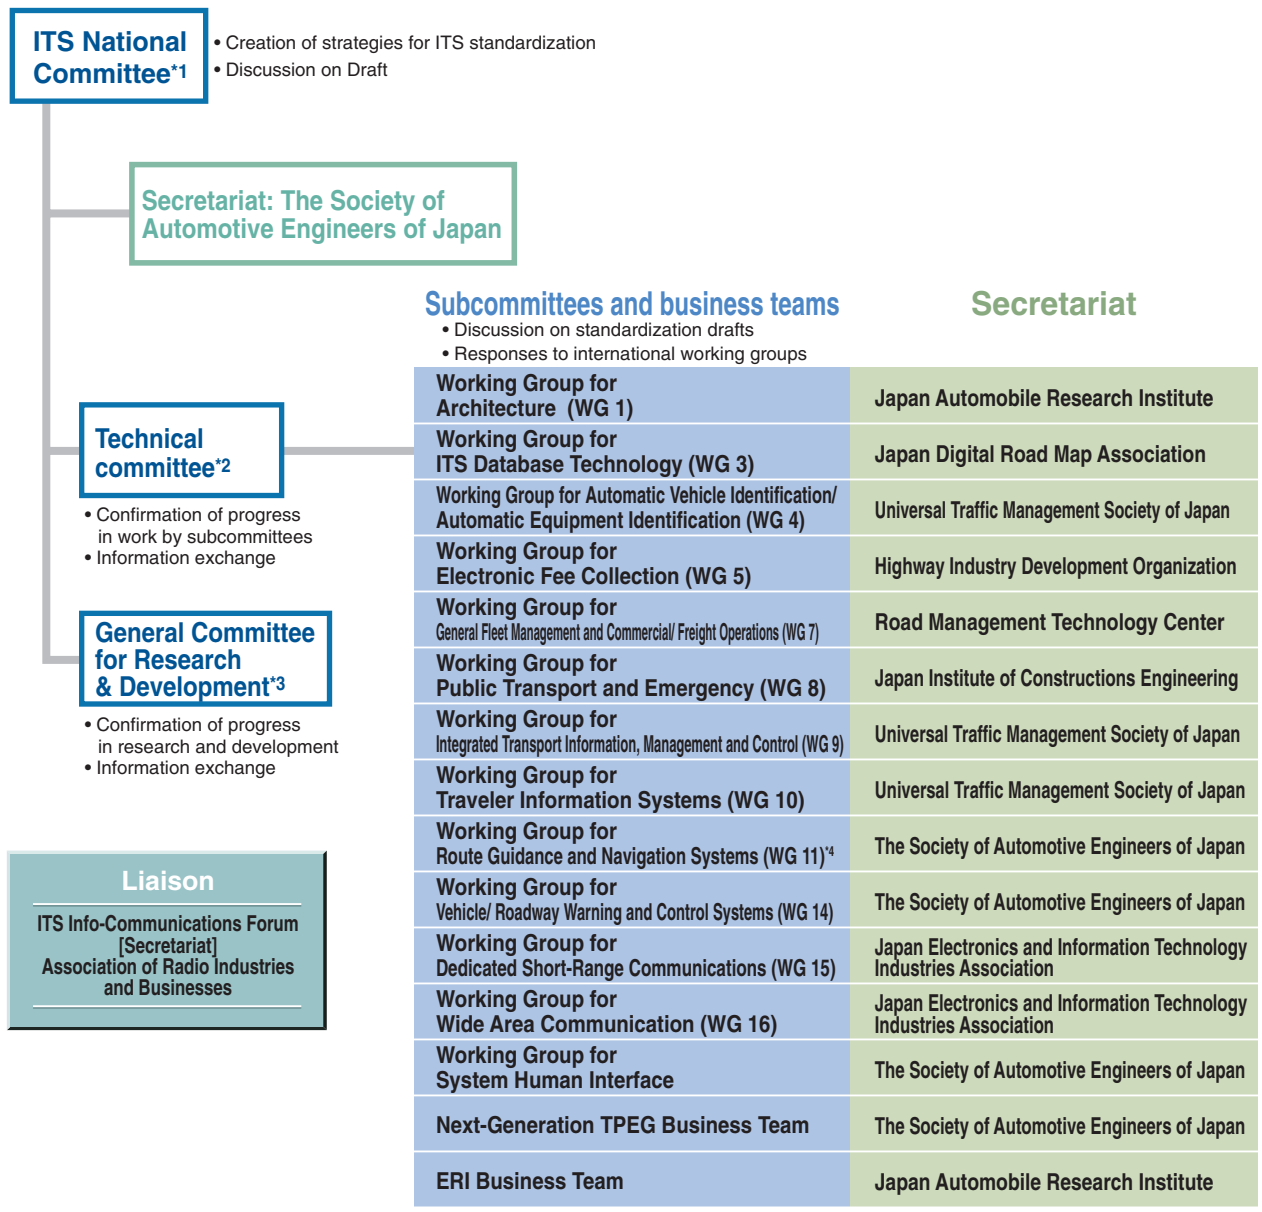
ITS National Committee*1

• Creation of strategies for ITS standardization
• Discussion on Draft

Secretariat: The Society of Automotive Engineers of Japan

Technical committee*2

• Confirmation of progress in work by subcommittees
• Information exchange

General Committee for Research & Development*3

• Confirmation of progress in research and development
• Information exchange

Liaison

ITS Info-Communications Forum
[Secretariat]
Association of Radio Industries and Businesses

Subcommittees and business teams
• Discussion on standardization drafts
• Responses to international working groups

Secretariat

| Subcommittees and business teams | Secretariat |
|---|---|
| Working Group for Architecture (WG 1) | Japan Automobile Research Institute |
| Working Group for ITS Database Technology (WG 3) | Japan Digital Road Map Association |
| Working Group for Automatic Vehicle Identification/ Automatic Equipment Identification (WG 4) | Universal Traffic Management Society of Japan |
| Working Group for Electronic Fee Collection (WG 5) | Highway Industry Development Organization |
| Working Group for General Fleet Management and Commercial/ Freight Operations (WG 7) | Road Management Technology Center |
| Working Group for Public Transport and Emergency (WG 8) | Japan Institute of Constructions Engineering |
| Working Group for Integrated Transport Information, Management and Control (WG 9) | Universal Traffic Management Society of Japan |
| Working Group for Traveler Information Systems (WG 10) | Universal Traffic Management Society of Japan |
| Working Group for Route Guidance and Navigation Systems (WG 11)*4 | The Society of Automotive Engineers of Japan |
| Working Group for Vehicle/ Roadway Warning and Control Systems (WG 14) | The Society of Automotive Engineers of Japan |
| Working Group for Dedicated Short-Range Communications (WG 15) | Japan Electronics and Information Technology Industries Association |
| Working Group for Wide Area Communication (WG 16) | Japan Electronics and Information Technology Industries Association |
| Working Group for System Human Interface | The Society of Automotive Engineers of Japan |
| Next-Generation TPEG Business Team | The Society of Automotive Engineers of Japan |
| ERI Business Team | Japan Automobile Research Institute |